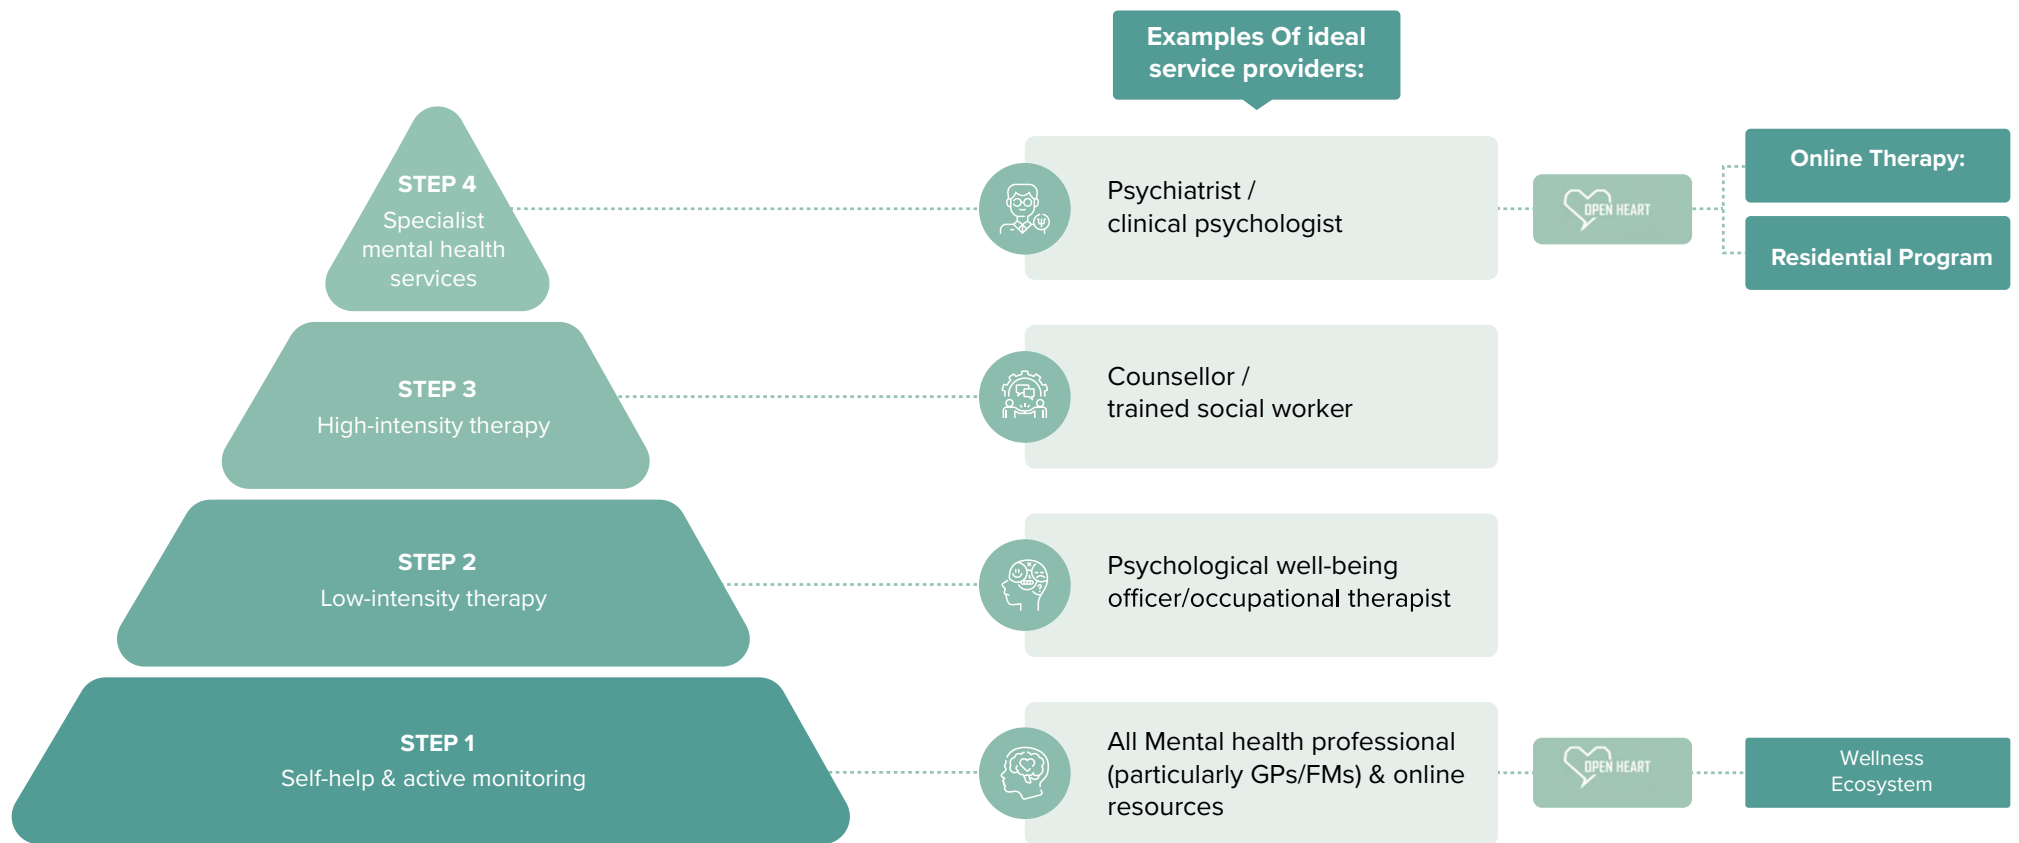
Examples Of ideal service providers:

STEP 4
Specialist mental health services

Psychiatrist / clinical psychologist

OPEN HEART

Online Therapy:

Residential Program

STEP 3
High-intensity therapy

Counsellor / trained social worker

STEP 2
Low-intensity therapy

Psychological well-being officer/occupational therapist

STEP 1
Self-help & active monitoring

All Mental health professional (particularly GPs/FMs) & online resources

OPEN HEART

Wellness Ecosystem